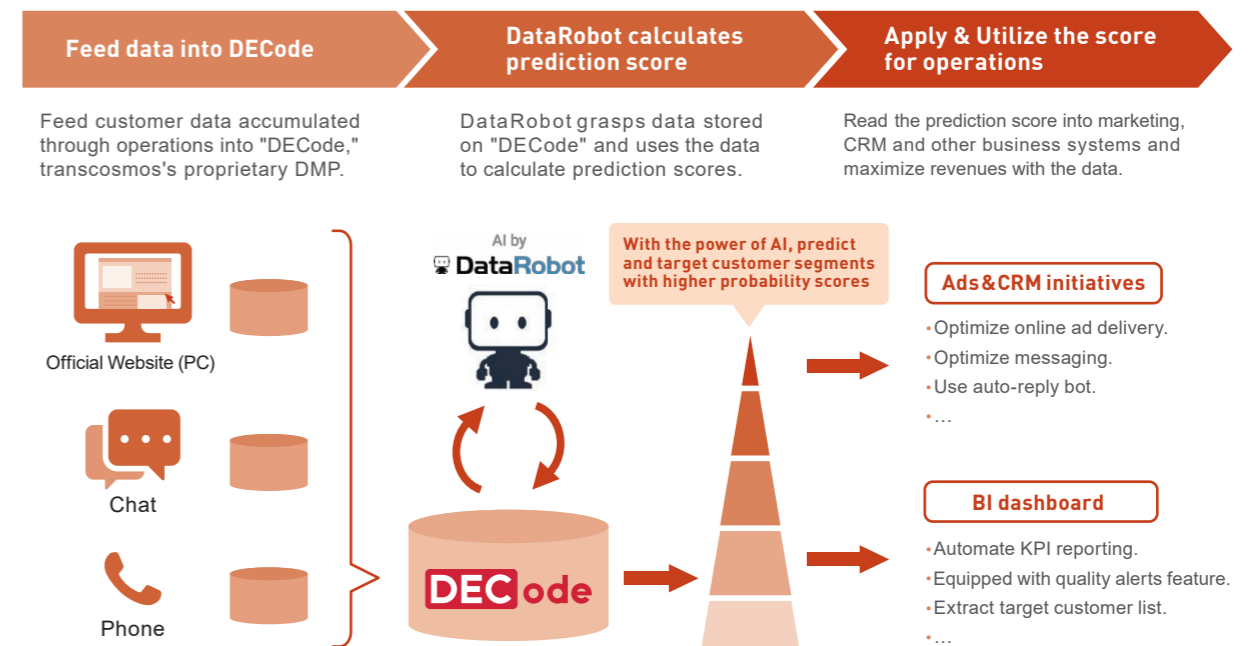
Feed data into DECode

DataRobot calculates prediction score

Apply & Utilize the score for operations

Feed customer data accumulated through operations into "DECode," transcosmos's proprietary DMP.

DataRobot grasps data stored on "DECode" and uses the data to calculate prediction scores.

Read the prediction score into marketing, CRM and other business systems and maximize revenues with the data.

Official Website (PC)

Chat

Phone

AI by
DataRobot

DECode

With the power of AI, predict and target customer segments with higher probability scores

Ads&CRM initiatives

•Optimize online ad delivery.
•Optimize messaging.
•Use auto-reply bot.
•…

BI dashboard

•Automate KPI reporting.
•Equipped with quality alerts feature.
•Extract target customer list.
•…